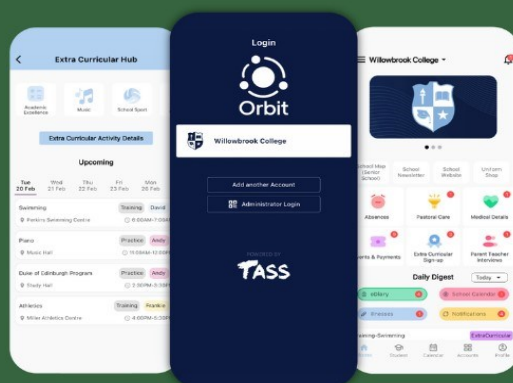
Extra Curricular Hub

Academic Excellence
Music
School Sport

Extra Curricular Activity Details

Upcoming

Tue 20 Feb
Wed 21 Feb
Thu 22 Feb
Fri 23 Feb
Mon 26 Feb

Swimming
Training
David
Perkins Swimming Centre
6:00AM-7:00AM

Piano
Practice
Andy
Music Hall
11:00AM-12:00PM

Duke of Edinburgh Program
Practice
Andy
Study Hall
2:30PM-3:30PM

Athletics
Training
Frankie
Miller Athletics Centre
4:00PM-5:30PM

Login

Orbit

Willowbrook College

Add another Account

Administrator Login

POWERED BY

TASS

Willowbrook College

School Map (Senior School)
School Newsletter
School Website
Uniform Shop

Absences
Pastoral Care
Medical Details
Events & Payments
Extra Curricular Sign-up
Parent Teacher Interviews

Daily Digest
Today

sibility
School Calendar
Finances
Notifications

Training-Swimming
ExtraCurricular

Student
Calendar
Accounts
Profile